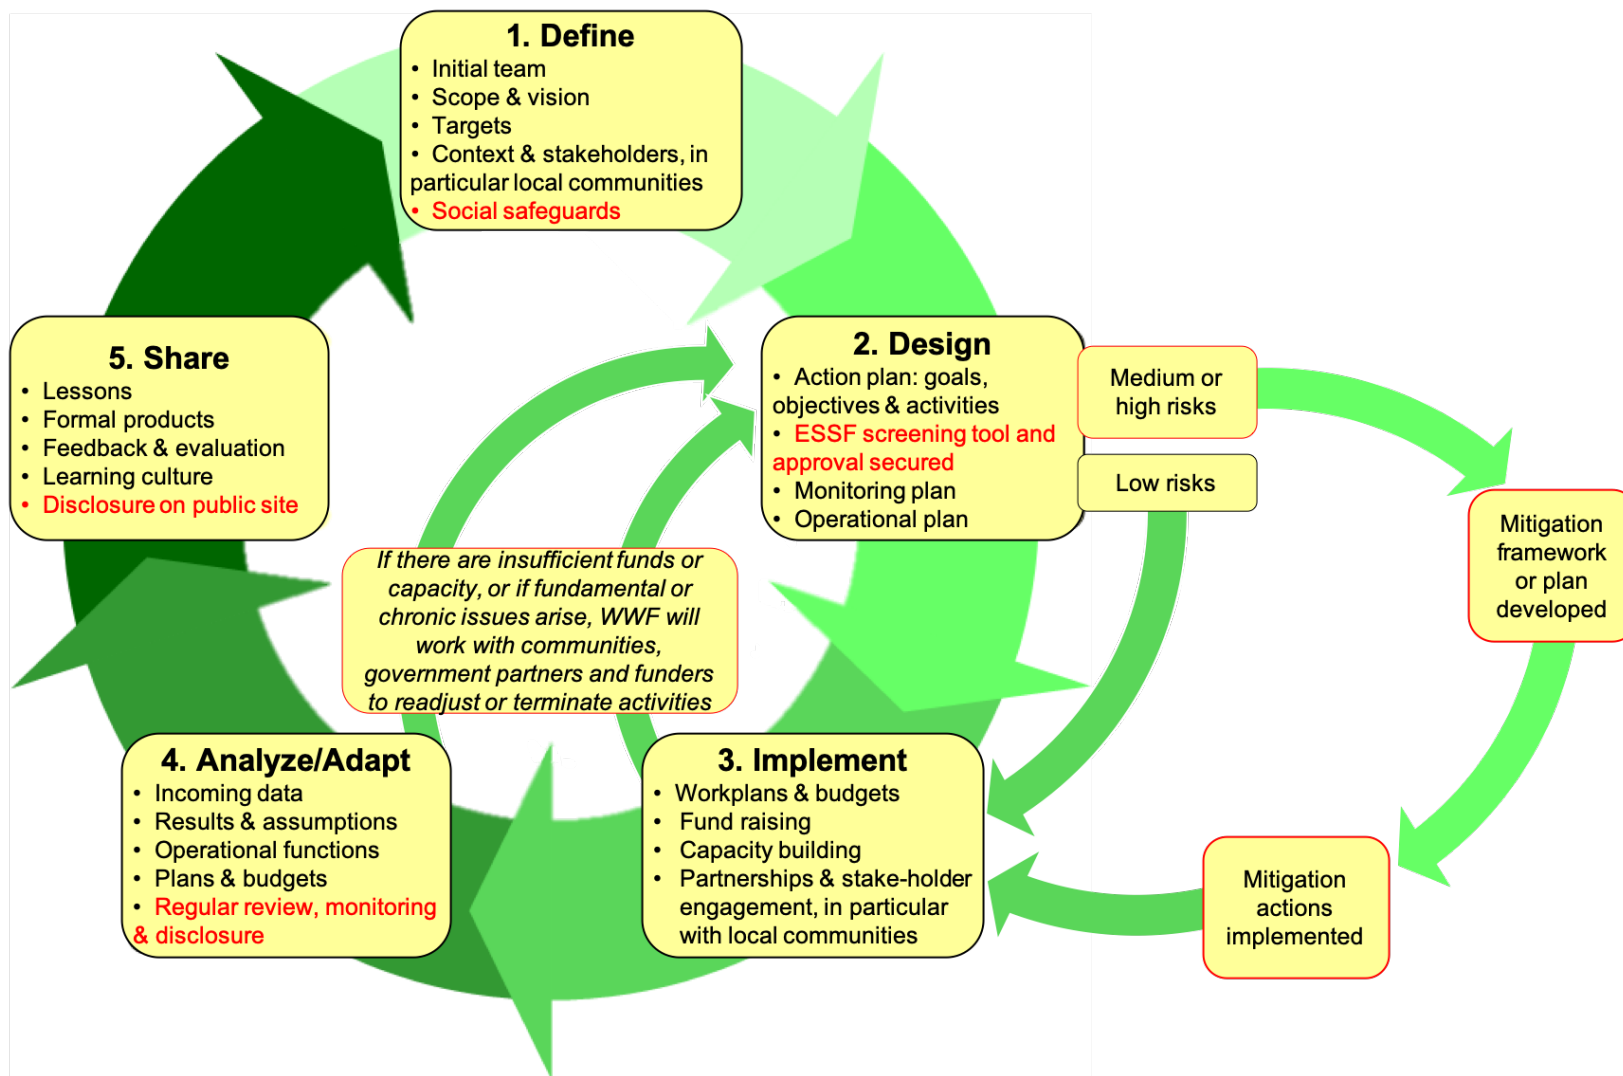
1. Define
• Initial team
• Scope & vision
• Targets
• Context & stakeholders, in particular local communities
• Social safeguards

2. Design
• Action plan: goals, objectives & activities
• ESSF screening tool and approval secured
• Monitoring plan
• Operational plan

Medium or high risks

Low risks

Mitigation framework or plan developed

Mitigation actions implemented

3. Implement
• Workplans & budgets
• Fund raising
• Capacity building
• Partnerships & stake-holder engagement, in particular with local communities

4. Analyze/Adapt
• Incoming data
• Results & assumptions
• Operational functions
• Plans & budgets
• Regular review, monitoring & disclosure

5. Share
• Lessons
• Formal products
• Feedback & evaluation
• Learning culture
• Disclosure on public site

If there are insufficient funds or capacity, or if fundamental or chronic issues arise, WWF will work with communities, government partners and funders to readjust or terminate activities